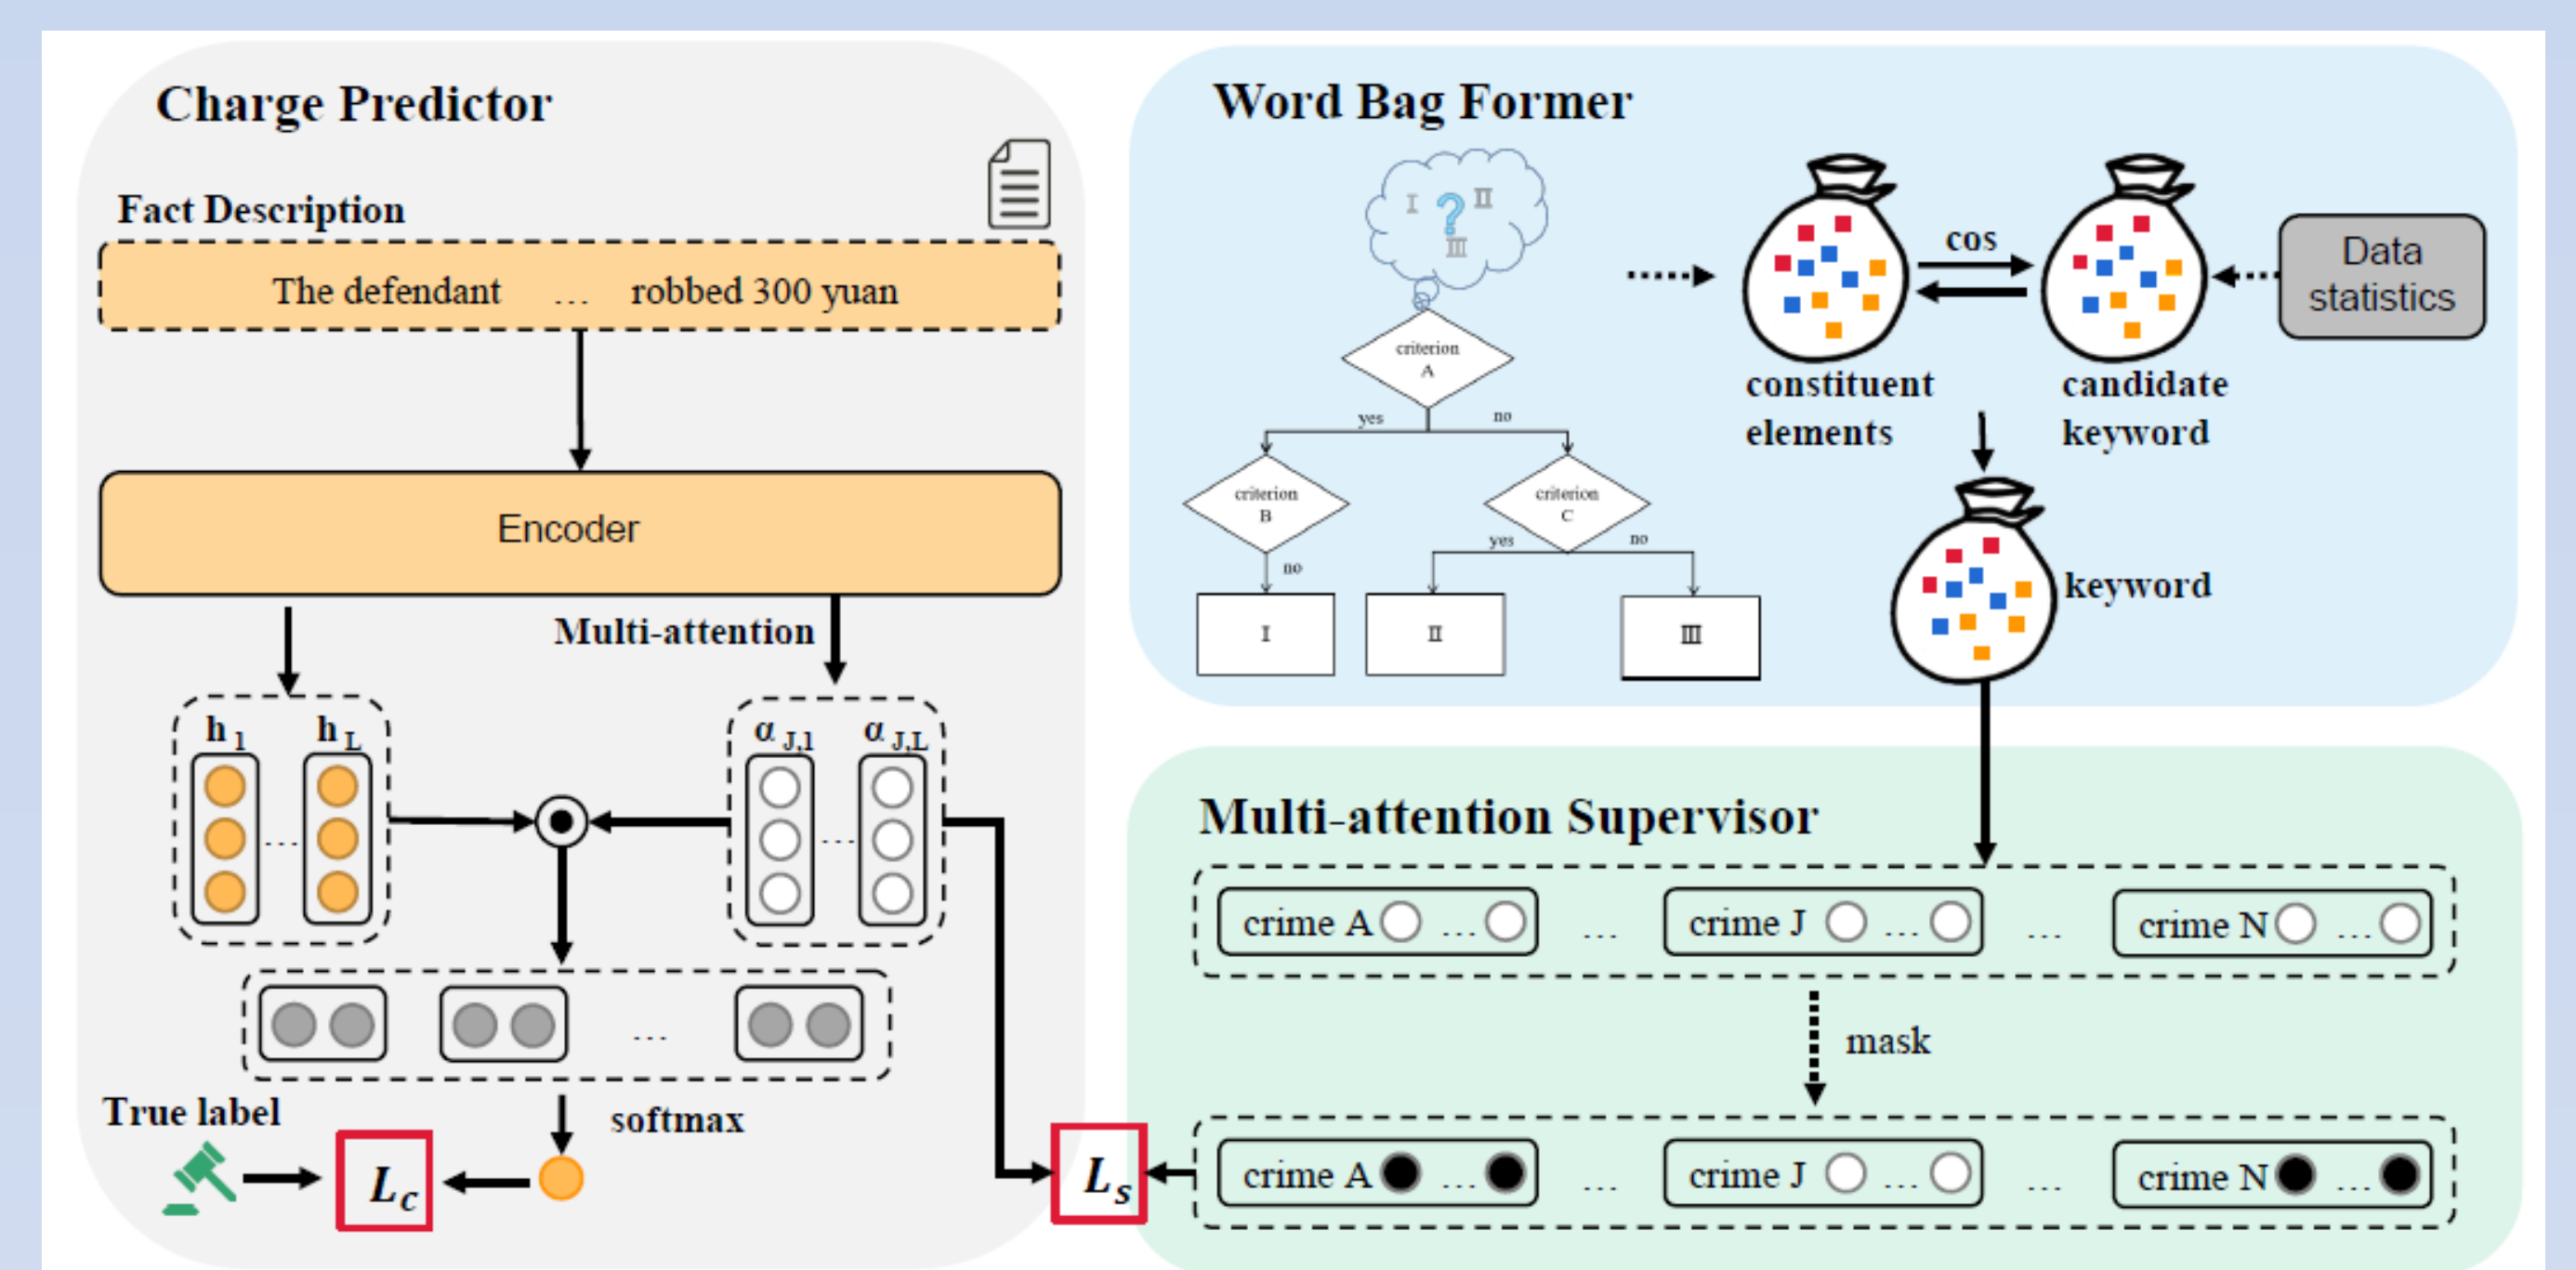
Charge Predictor

Fact Description

The defendant ... robbed 300 yuan

Encoder

Multi-attention

$h_1$ ... $h_L$

$\alpha_{J,1}$ ... $\alpha_{J,L}$

...

True label

$L_c$

softmax

$L_s$

Word Bag Former

I ? II III

criterion A

yes no

criterion B

no

criterion C

yes no

I

II

III

cos

constituent elements

candidate keyword

Data statistics

keyword

Multi-attention Supervisor

crime A ... ... crime J ... ... crime N ...

mask

crime A ... ... crime J ... ... crime N ...